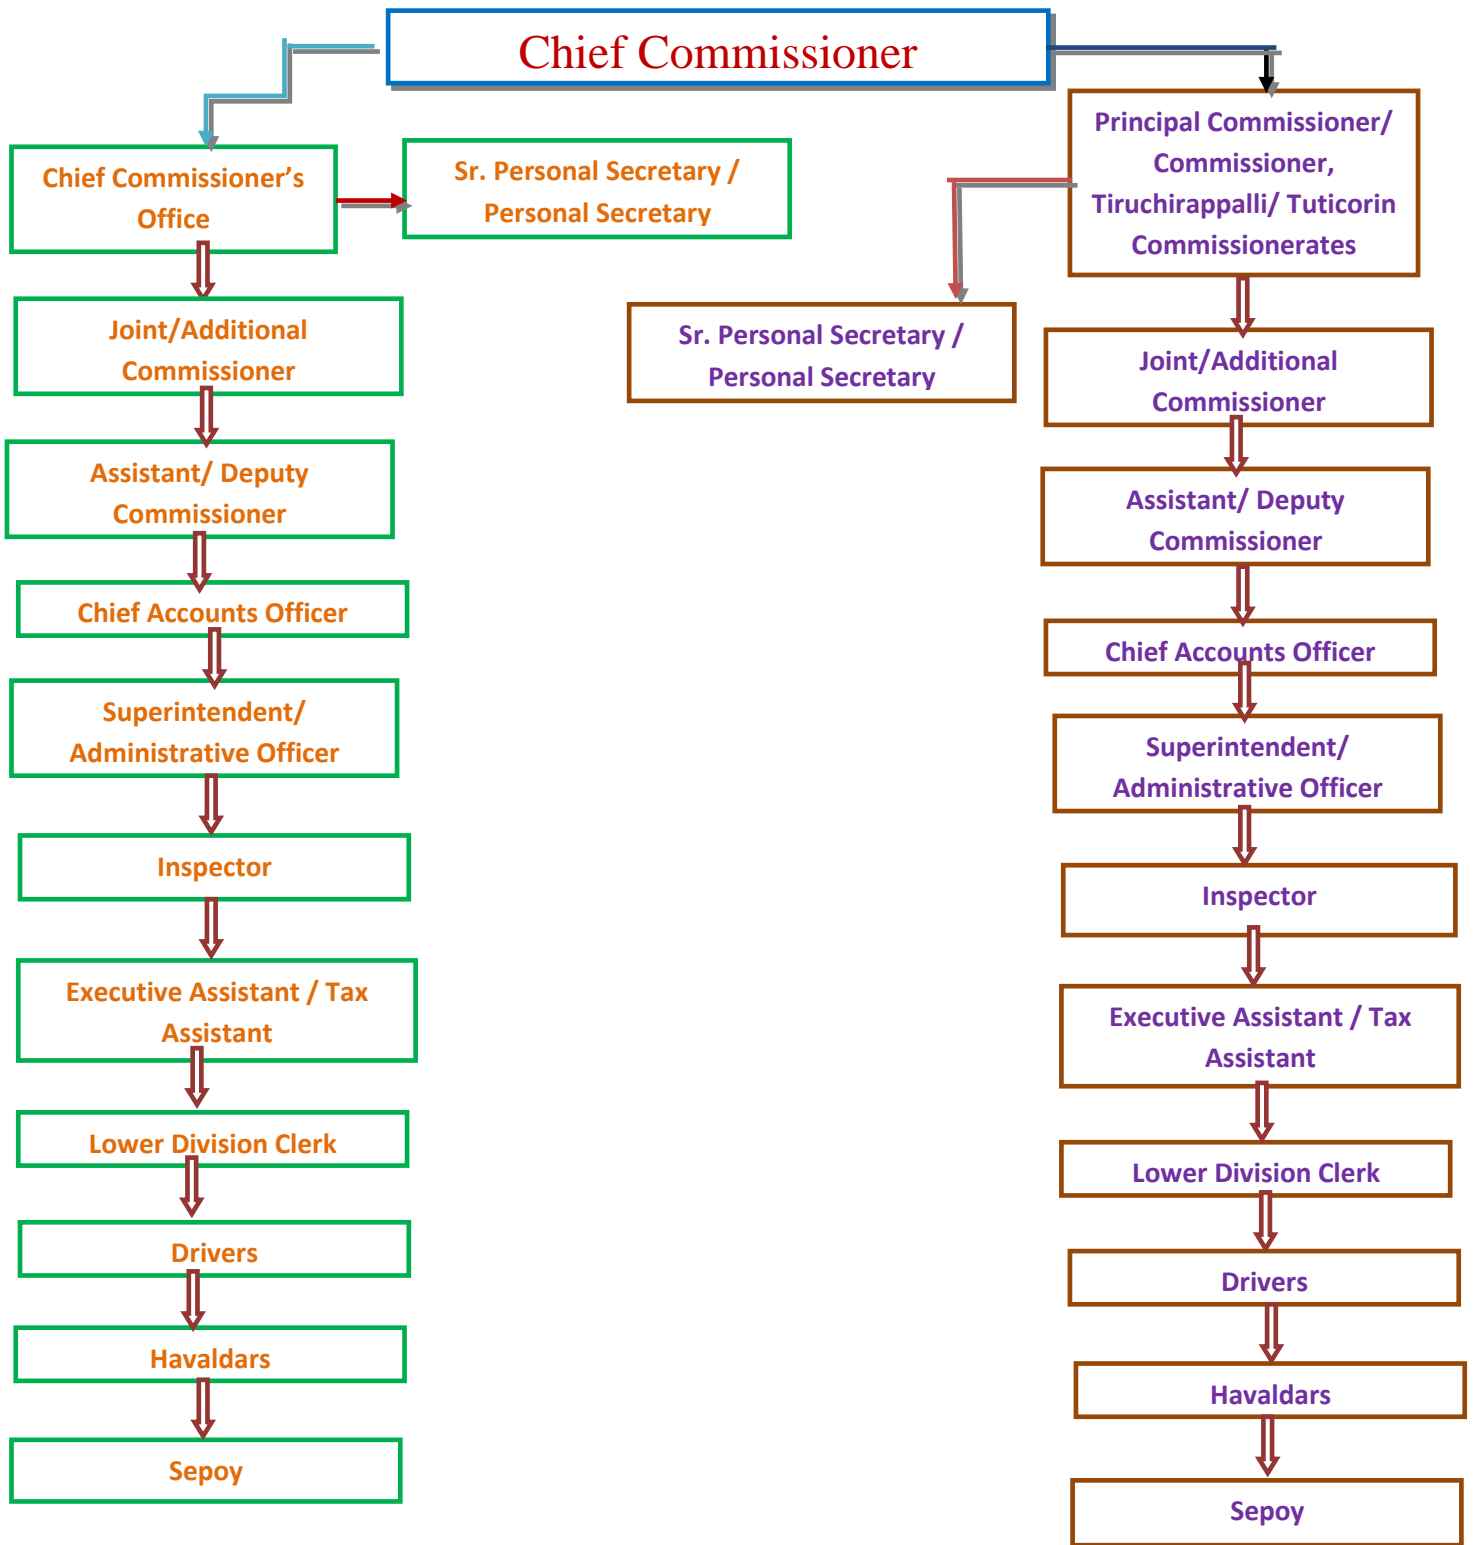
Chief Commissioner

Chief Commissioner's Office

Sr. Personal Secretary / Personal Secretary

Joint/Additional Commissioner

Assistant/ Deputy Commissioner

Chief Accounts Officer

Superintendent/ Administrative Officer

Inspector

Executive Assistant / Tax Assistant

Lower Division Clerk

Drivers

Havaldars

Sepoy

Principal Commissioner/ Commissioner, Tiruchirappalli/ Tuticorin Commissionerates

Sr. Personal Secretary / Personal Secretary

Joint/Additional Commissioner

Assistant/ Deputy Commissioner

Chief Accounts Officer

Superintendent/ Administrative Officer

Inspector

Executive Assistant / Tax Assistant

Lower Division Clerk

Drivers

Havaldars

Sepoy